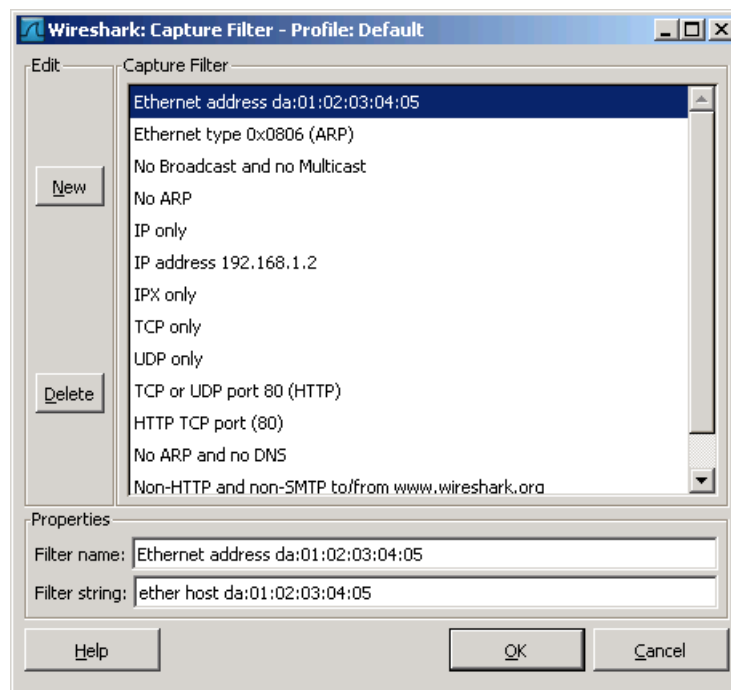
Wireshark: Capture Filter - Profile: Default

Edit

Capture Filter

New

Delete

Ethernet address da:01:02:03:04:05
Ethernet type 0x0806 (ARP)
No Broadcast and no Multicast
No ARP
IP only
IP address 192.168.1.2
IPX only
TCP only
UDP only
TCP or UDP port 80 (HTTP)
HTTP TCP port (80)
No ARP and no DNS
Non-HTTP and non-SMTP to/from www.wireshark.org

Properties

Filter name: Ethernet address da:01:02:03:04:05

Filter string: ether host da:01:02:03:04:05

Help

OK

Cancel